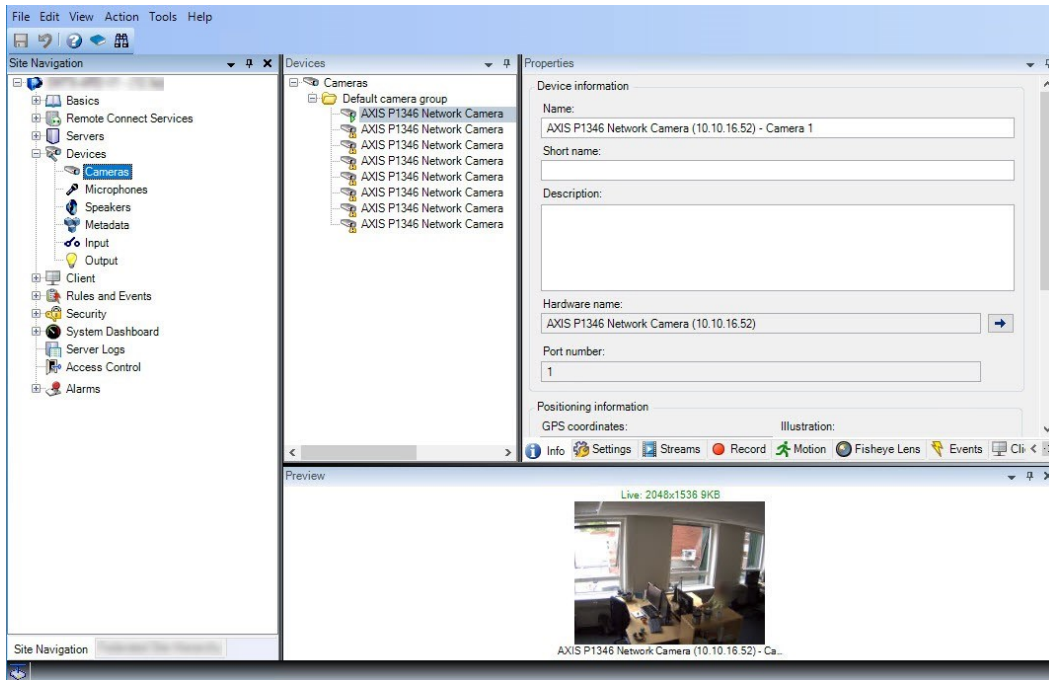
File Edit View Action Tools Help

Site Navigation
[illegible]
Basics
Remote Connect Services
Servers
Devices
Cameras
Microphones
Speakers
Metadata
Input
Output
Client
Rules and Events
Security
System Dashboard
Server Logs
Access Control
Alarms

Site Navigation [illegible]

Devices
Cameras
Default camera group
AXIS P1346 Network Camera
AXIS P1346 Network Camera
AXIS P1346 Network Camera
AXIS P1346 Network Camera
AXIS P1346 Network Camera
AXIS P1346 Network Camera
AXIS P1346 Network Camera
AXIS P1346 Network Camera

Properties
Device information
Name:
AXIS P1346 Network Camera (10.10.16.52) - Camera 1
Short name:
Description:
Hardware name:
AXIS P1346 Network Camera (10.10.16.52)
Port number:
1
Positioning information
GPS coordinates:
Illustration:

Info Settings Streams Record Motion Fisheye Lens Events Cli

Preview
Live: 2048x1536 9KB
AXIS P1346 Network Camera (10.10.16.52) - Ca...